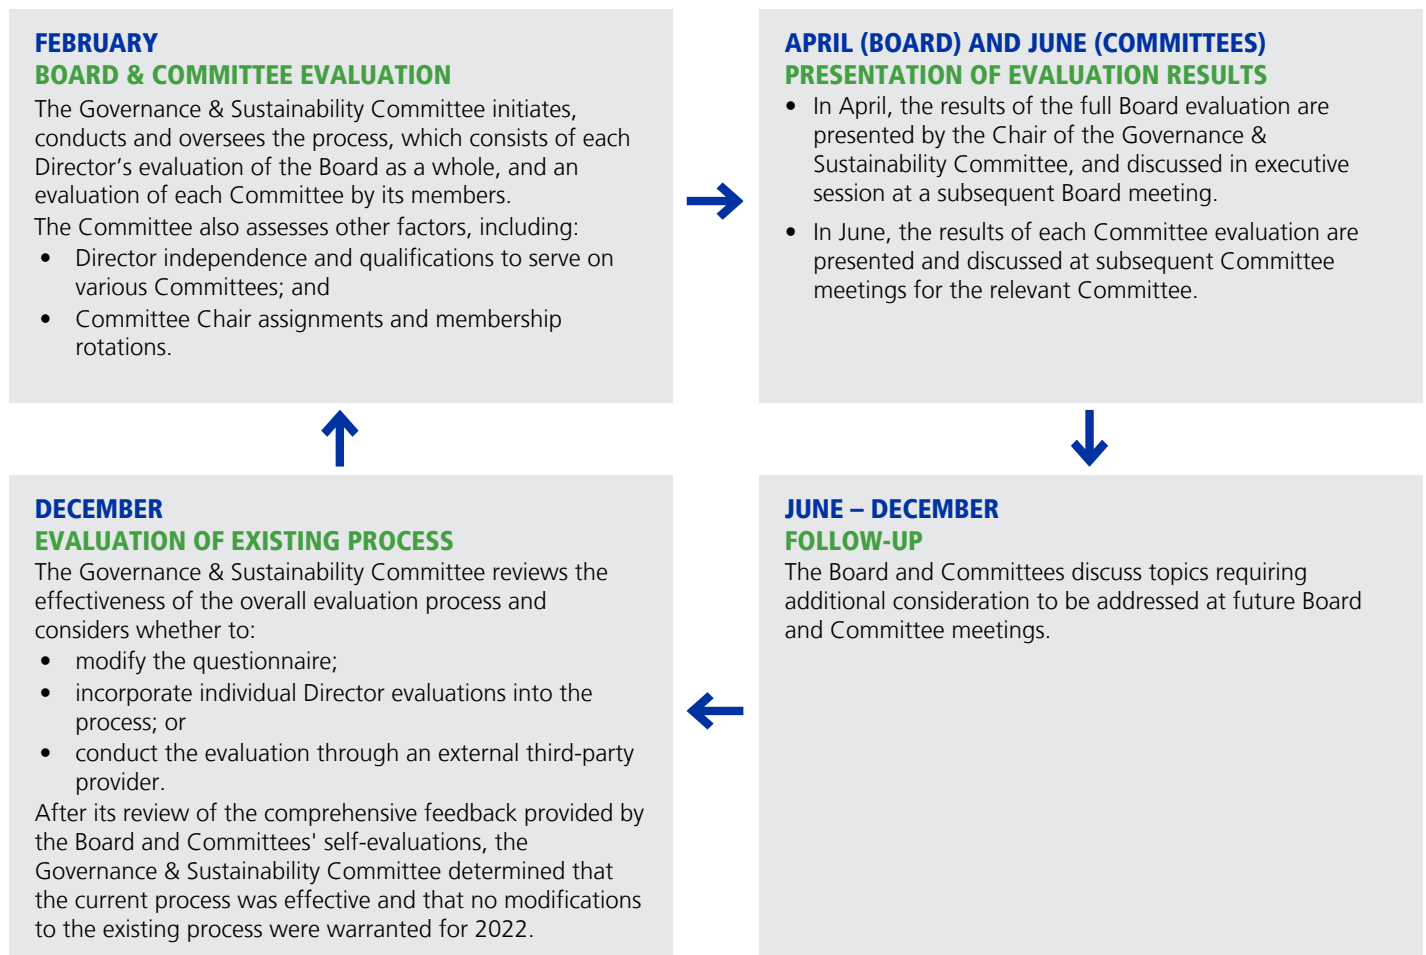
FEBRUARY
BOARD & COMMITTEE EVALUATION

The Governance & Sustainability Committee initiates, conducts and oversees the process, which consists of each Director’s evaluation of the Board as a whole, and an evaluation of each Committee by its members.

The Committee also assesses other factors, including:

- Director independence and qualifications to serve on various Committees; and
- Committee Chair assignments and membership rotations.

APRIL (BOARD) AND JUNE (COMMITTEES)
PRESENTATION OF EVALUATION RESULTS

- In April, the results of the full Board evaluation are presented by the Chair of the Governance & Sustainability Committee, and discussed in executive session at a subsequent Board meeting.
- In June, the results of each Committee evaluation are presented and discussed at subsequent Committee meetings for the relevant Committee.

JUNE – DECEMBER
FOLLOW-UP

The Board and Committees discuss topics requiring additional consideration to be addressed at future Board and Committee meetings.

DECEMBER
EVALUATION OF EXISTING PROCESS

The Governance & Sustainability Committee reviews the effectiveness of the overall evaluation process and considers whether to:

- modify the questionnaire;
- incorporate individual Director evaluations into the process; or
- conduct the evaluation through an external third-party provider.

After its review of the comprehensive feedback provided by the Board and Committees' self-evaluations, the Governance & Sustainability Committee determined that the current process was effective and that no modifications to the existing process were warranted for 2022.